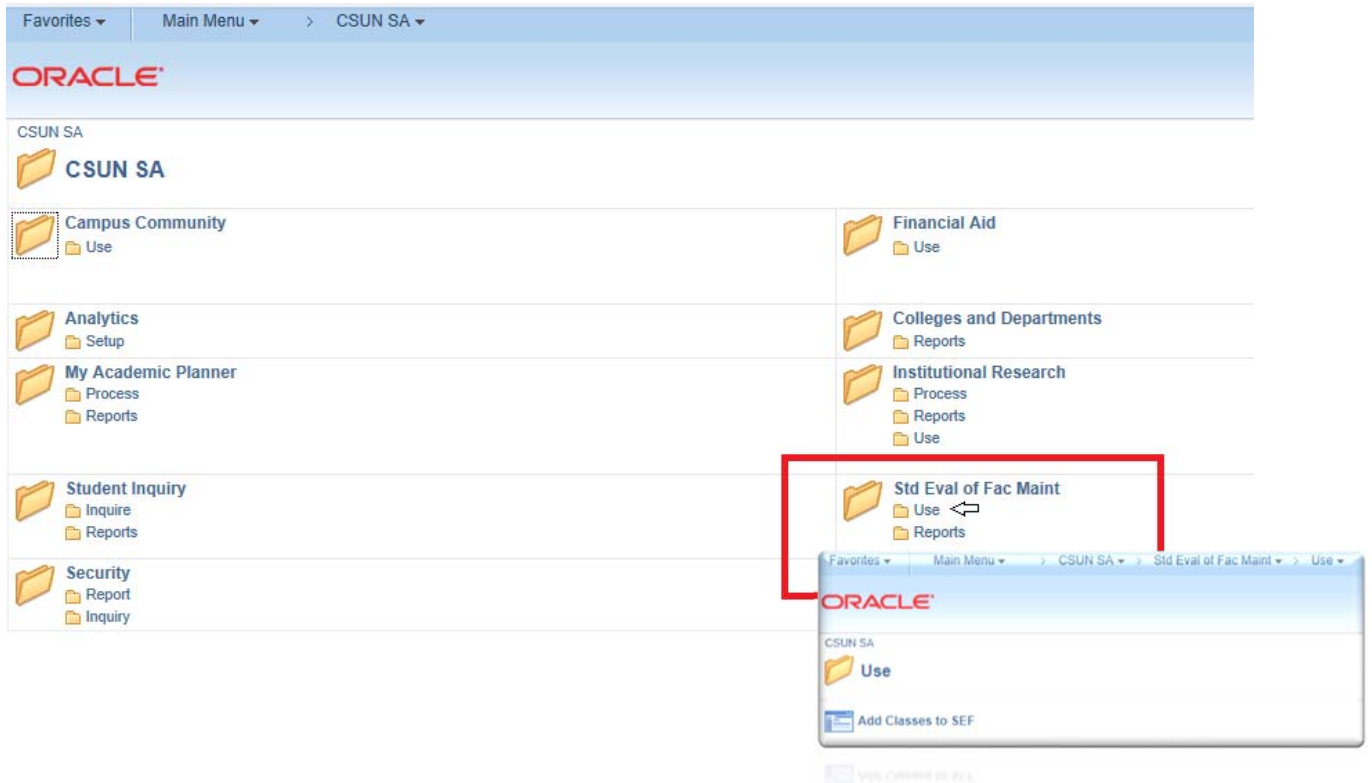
Favorites ▾ Main Menu ▾ > CSUN SA ▾

ORACLE

CSUN SA

CSUN SA

Campus Community
Use

Financial Aid
Use

Analytics
Setup

Colleges and Departments
Reports

My Academic Planner
Process
Reports

Institutional Research
Process
Reports
Use

Student Inquiry
Inquire
Reports

Std Eval of Fac Maint
Use
Reports

Security
Report
Inquiry

Favorites ▾ Main Menu ▾ > CSUN SA ▾ > Std Eval of Fac Maint ▾ > Use ▾

ORACLE

CSUN SA

Use

Add Classes to SEF